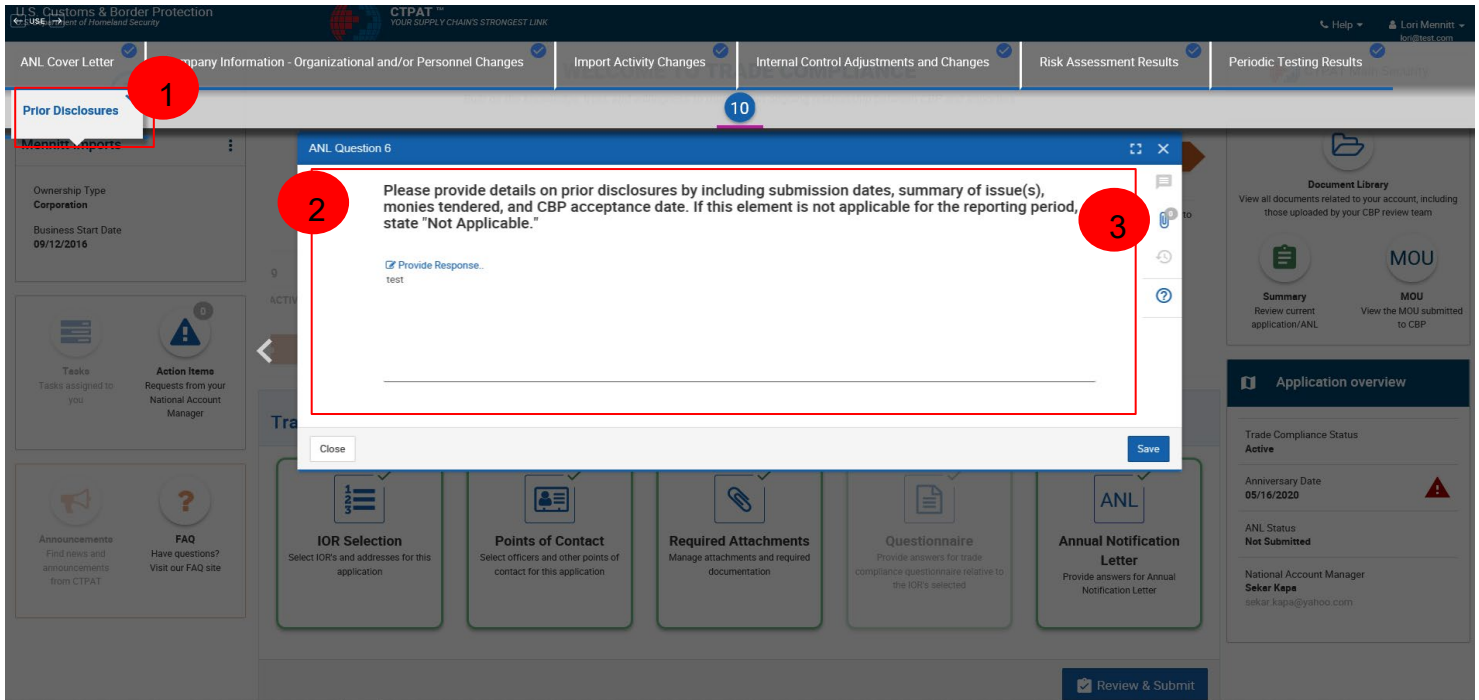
U.S. Customs & Border Protection
USE
Department of Homeland Security
CTPAT
YOUR SUPPLY CHAIN'S STRONGEST LINK
Help
Lori Mennitt
lori@test.com

ANL Cover Letter
Company Information - Organizational and/or Personnel Changes
Import Activity Changes
Internal Control Adjustments and Changes
Risk Assessment Results
Periodic Testing Results

Prior Disclosures
1
10

Mennitt Imports
Ownership Type
Corporation
Business Start Date
09/12/2016

ANL Question 6
2
Please provide details on prior disclosures by including submission dates, summary of issue(s), monies tendered, and CBP acceptance date. If this element is not applicable for the reporting period, state "Not Applicable."
3
Provide Response...
test
Close
Save

Tasks
Tasks assigned to you
0
Action Items
Requests from your National Account Manager

Announcements
Find news and announcements from CTPAT
FAQ
Have questions? Visit our FAQ site

IOR Selection
Select IOR's and addresses for this application
Points of Contact
Select officers and other points of contact for this application
Required Attachments
Manage attachments and required documentation
Questionnaire
Provide answers for trade compliance questionnaire relative to the IOR's selected
ANL
Annual Notification Letter
Provide answers for Annual Notification Letter

Review & Submit

Document Library
View all documents related to your account, including those uploaded by your CBP review team
Summary
Review current application/ANL
MOU
MOU
View the MOU submitted to CBP

Application overview
Trade Compliance Status
Active
Anniversary Date
05/16/2020
ANL Status
Not Submitted
National Account Manager
Sekar Kapa
sekar.kapa@yahoo.com